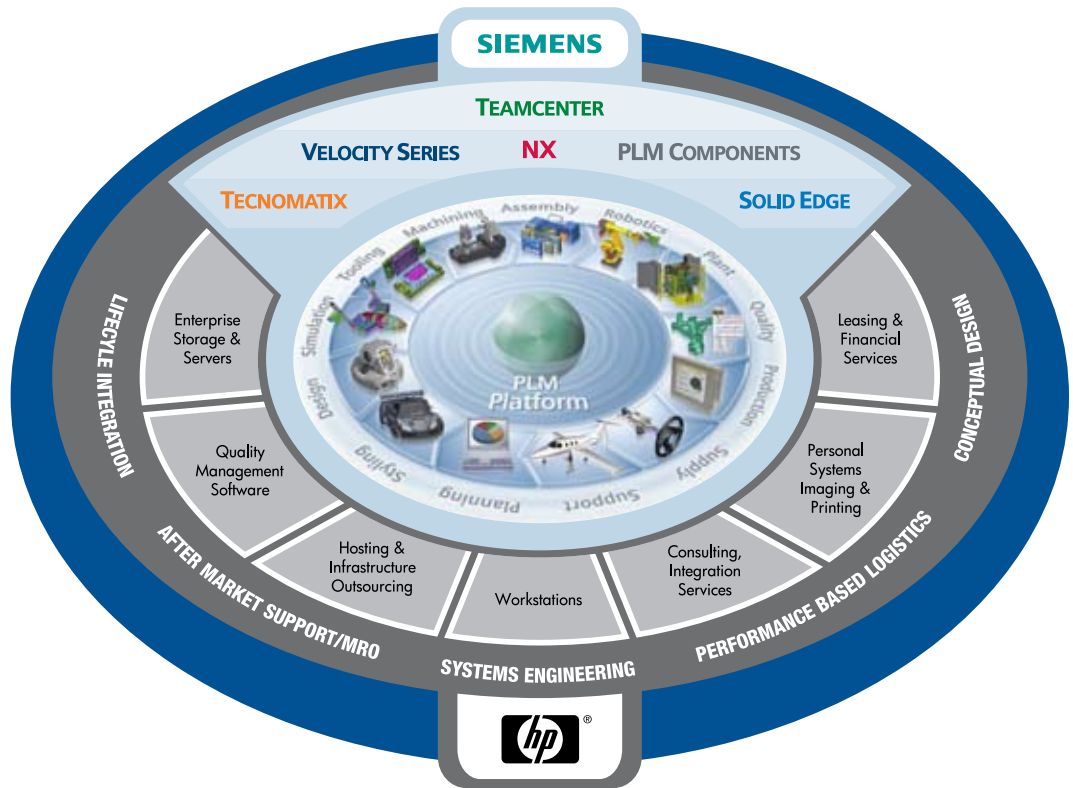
SIEMENS

TEAMCENTER

VELOCITY SERIES

NX

PLM COMPONENTS

TECNOMATIX

SOLID EDGE

Machining
Assembly
Robotics
Plant
Quality
Production
Supply
Support
Planning
Styling
Design
Simulation
Tooling

PLM Platform

Enterprise Storage & Servers

Quality Management Software

Hosting & Infrastructure Outsourcing

Workstations

Consulting, Integration Services

Personal Systems Imaging & Printing

Leasing & Financial Services

LIFECYLE INTEGRATION

AFTER MARKET SUPPORT/MRO

SYSTEMS ENGINEERING

PERFORMANCE BASED LOGISTICS

CONCEPTUAL DESIGN

hp ®